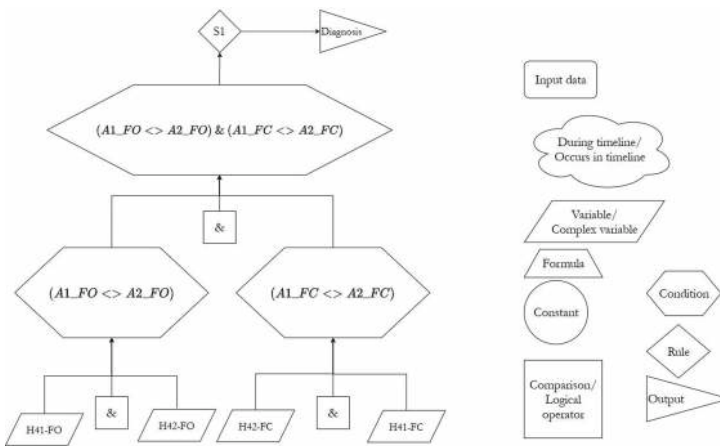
S1

Diagnosis

$(A1\_FO <> A2\_FO)$ & $(A1\_FC <> A2\_FC)$

&

$(A1\_FO <> A2\_FO)$

$(A1\_FC <> A2\_FC)$

H41-FO

&

H42-FO

H42-FC

&

H41-FC

Input data

During timeline/ Occurs in timeline

Variable/ Complex variable

Formula

Constant

Condition

Rule

Comparison/ Logical operator

Output